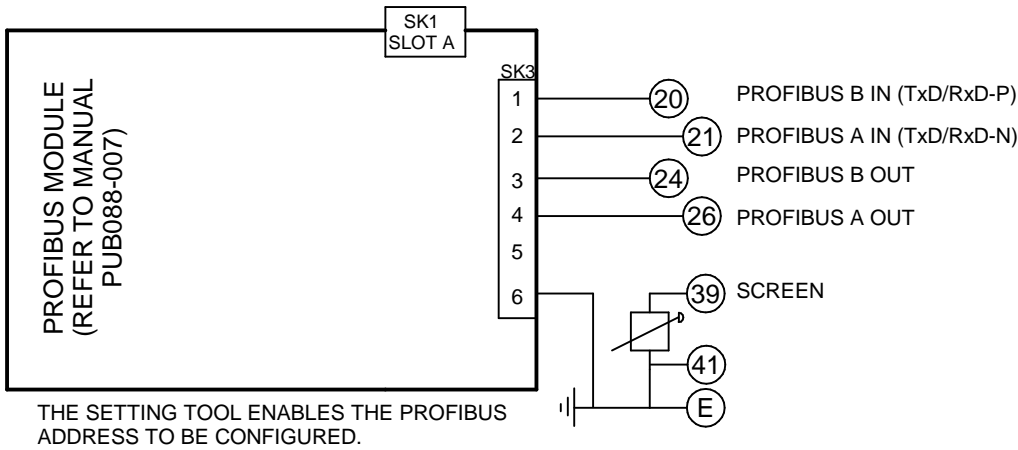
SK1
SLOT A

PROFIBUS MODULE
(REFER TO MANUAL
PUB088-007)

SK3
1
2
3
4
5
6

20
PROFIBUS B IN (TxD/RxD-P)
21
PROFIBUS A IN (TxD/RxD-N)
24
PROFIBUS B OUT
26
PROFIBUS A OUT
39
SCREEN
41
E

THE SETTING TOOL ENABLES THE PROFIBUS ADDRESS TO BE CONFIGURED.